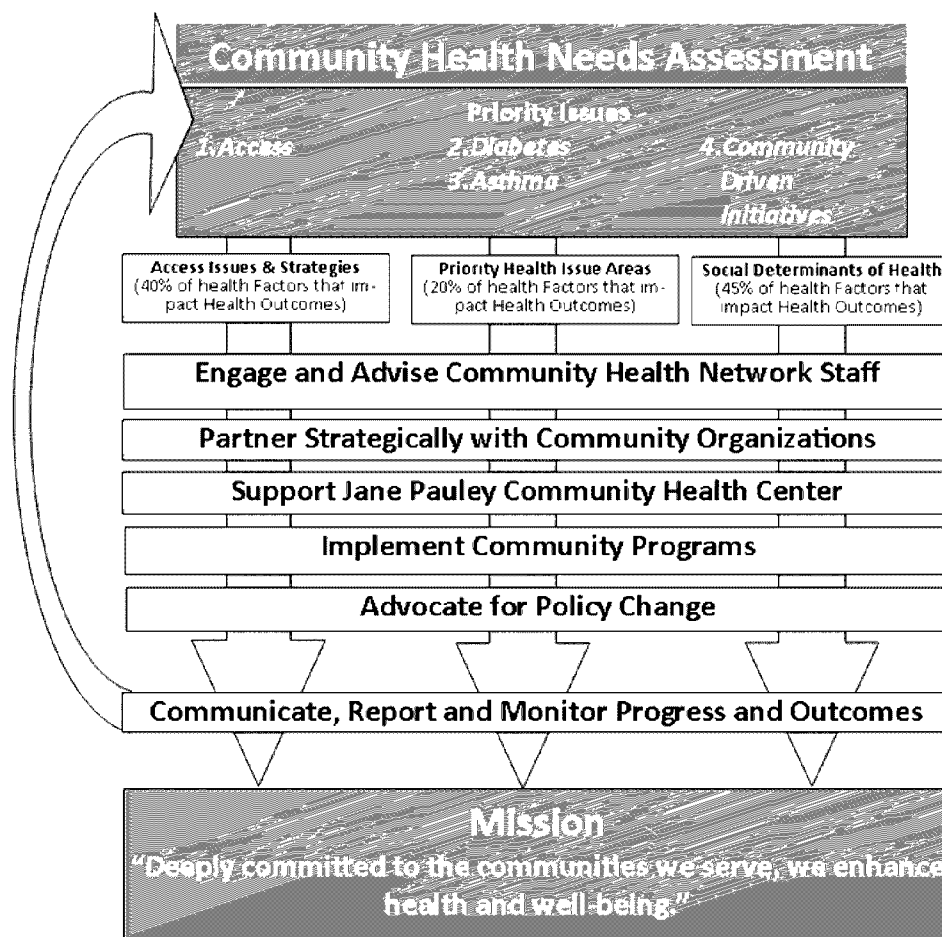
Community Health Needs Assessment

Priority Issues

1.Access

2.Diabetes

3.Asthma

4.Community Driven Initiatives

Access Issues & Strategies (40% of health Factors that impact Health Outcomes)

Priority Health Issue Areas (20% of health Factors that impact Health Outcomes)

Social Determinants of Health (45% of health Factors that impact Health Outcomes)

Engage and Advise Community Health Network Staff

Partner Strategically with Community Organizations

Support Jane Pauley Community Health Center

Implement Community Programs

Advocate for Policy Change

Communicate, Report and Monitor Progress and Outcomes

Mission

"Deeply committed to the communities we serve, we enhance health and well-being."